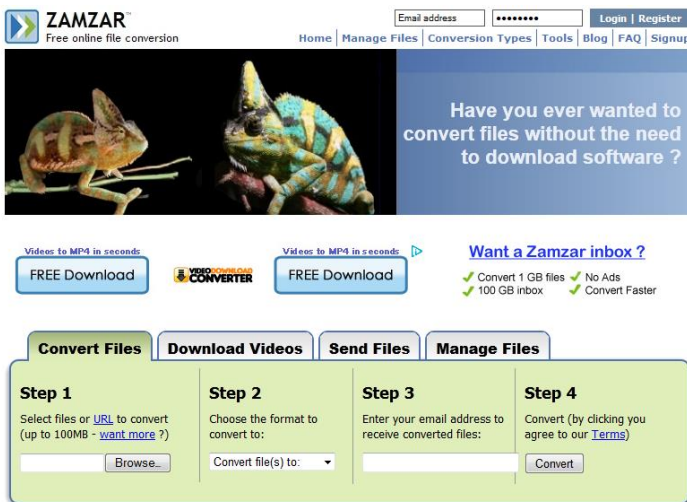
ZAMZAR™
Free online file conversion

Email address
••••••••
Login | Register

Home | Manage Files | Conversion Types | Tools | Blog | FAQ | Signup

Have you ever wanted to convert files without the need to download software ?

Videos to MP4 in seconds
FREE Download

VIDEO DOWNLOAD CONVERTER

Videos to MP4 in seconds
FREE Download

Want a Zamzar inbox ?
Convert 1 GB files
No Ads
100 GB inbox
Convert Faster

Convert Files | Download Videos | Send Files | Manage Files

Step 1
Select files or URL to convert (up to 100MB - want more ?)
Browse..

Step 2
Choose the format to convert to:
Convert file(s) to:

Step 3
Enter your email address to receive converted files:

Step 4
Convert (by clicking you agree to our Terms)
Convert